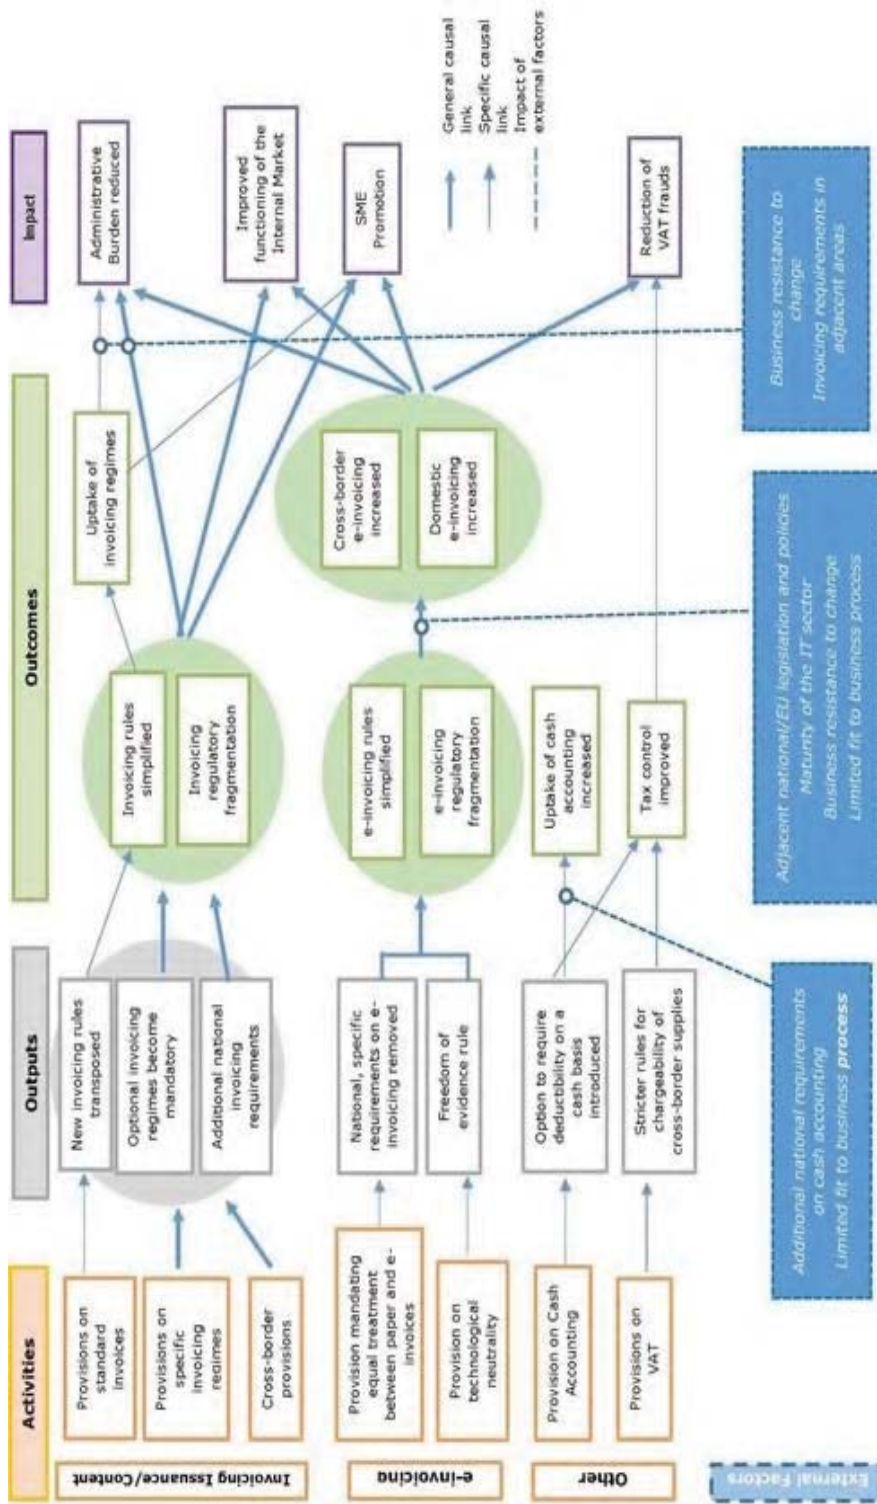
Activities

Outputs

Outcomes

Impact

Invoicing Issuance/Content

Provisions on standard invoices

Provisions on specific invoicing regimes

Cross-border provisions

New invoicing rules transposed

Optional invoicing regimes become mandatory

Additional national invoicing requirements

Invoicing rules simplified

Invoicing regulatory fragmentation

Uptake of invoicing regimes

e-invoicing

Provision mandating equal treatment between paper and e-invoices

Provision on technological neutrality

National, specific requirements on e-invoicing removed

Freedom of evidence rule

e-invoicing rules simplified

e-invoicing regulatory fragmentation

Cross-border e-invoicing increased

Domestic e-invoicing increased

Other

Provision on Cash Accounting

Provisions on VAT

Option to require deductibility on a cash basis introduced

Stricter rules for chargeability of cross-border supplies

Uptake of cash accounting increased

Tax control improved

Administrative Burden reduced

Improved functioning of the Internal Market

SME Promotion

Reduction of VAT frauds

General causal link

Specific causal link

Impact of external factors

External Factors

Additional national requirements on cash accounting
Limited fit to business process

Adjacent national/EU legislation and policies
Maturity of the IT sector
Business resistance to change
Limited fit to business process

Business resistance to change
Invoicing requirements in adjacent areas